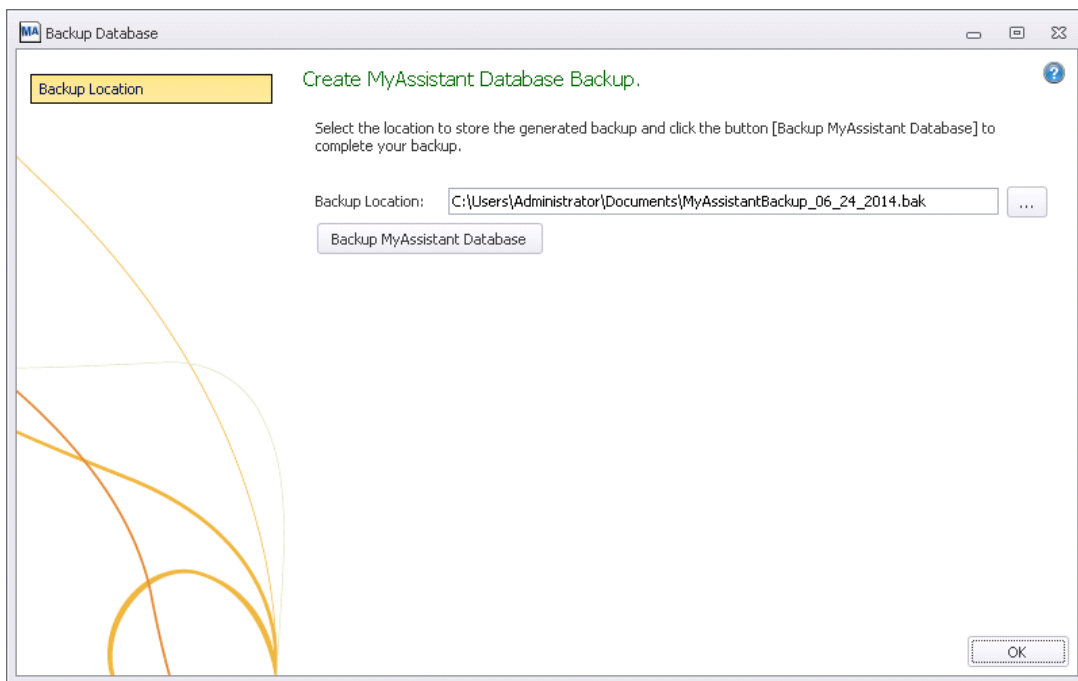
MA Backup Database

Backup Location

Create MyAssistant Database Backup.

Select the location to store the generated backup and click the button [Backup MyAssistant Database] to complete your backup.

Backup Location: C:\Users\Administrator\Documents\MyAssistantBackup_06_24_2014.bak ...

Backup MyAssistant Database

OK